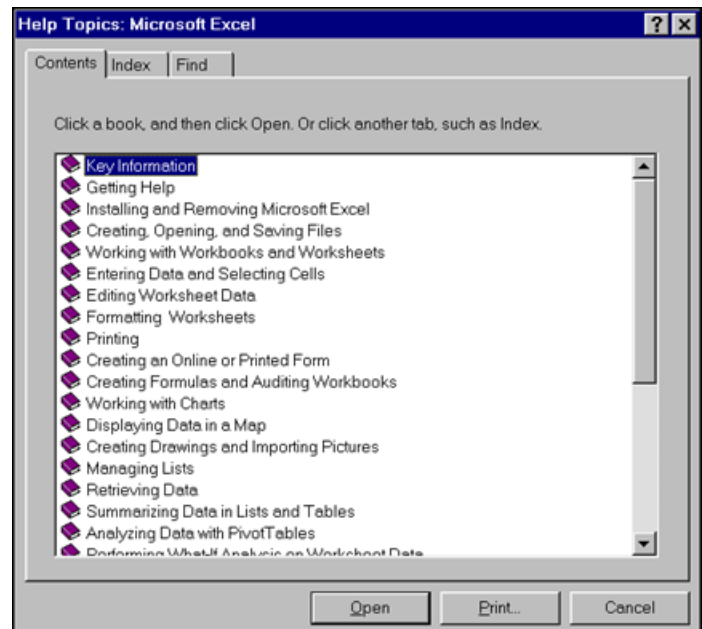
Help Topics: Microsoft Excel

? X

Contents | Index | Find

Click a book, and then click Open. Or click another tab, such as Index.

Key Information
Getting Help
Installing and Removing Microsoft Excel
Creating, Opening, and Saving Files
Working with Workbooks and Worksheets
Entering Data and Selecting Cells
Editing Worksheet Data
Formatting Worksheets
Printing
Creating an Online or Printed Form
Creating Formulas and Auditing Workbooks
Working with Charts
Displaying Data in a Map
Creating Drawings and Importing Pictures
Managing Lists
Retrieving Data
Summarizing Data in Lists and Tables
Analyzing Data with PivotTables
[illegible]

Open | Print... | Cancel